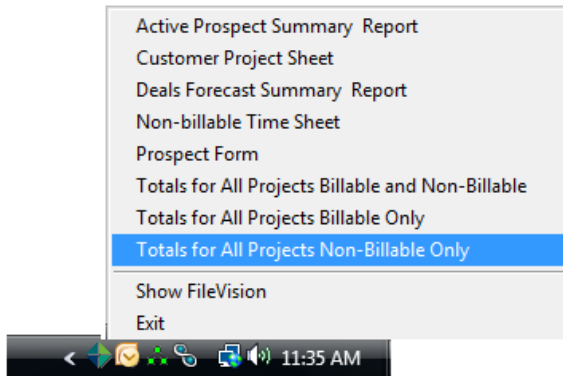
Active Prospect Summary Report
Customer Project Sheet
Deals Forecast Summary Report
Non-billable Time Sheet
Prospect Form
Totals for All Projects Billable and Non-Billable
Totals for All Projects Billable Only
Totals for All Projects Non-Billable Only

Show FileVision
Exit

11:35 AM